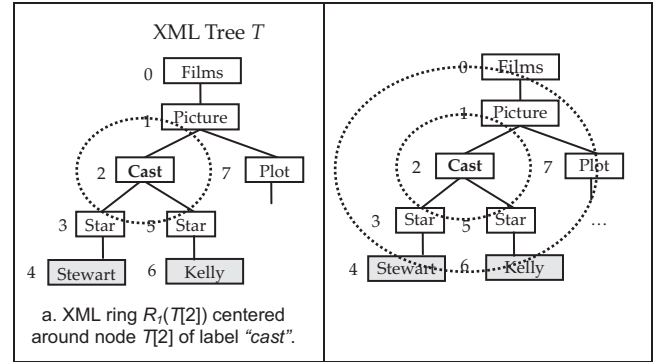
XML Tree $T$

0 Films

1 Picture

2 Cast

7 Plot

3 Star

5 Star

4 Stewart

6 Kelly

a. XML ring $R_1(T[2])$ centered around node $T[2]$ of label "cast".

0 Films

1 Picture

2 Cast

7 Plot

3 Star

5 Star

…

4 Stewart

6 Kelly